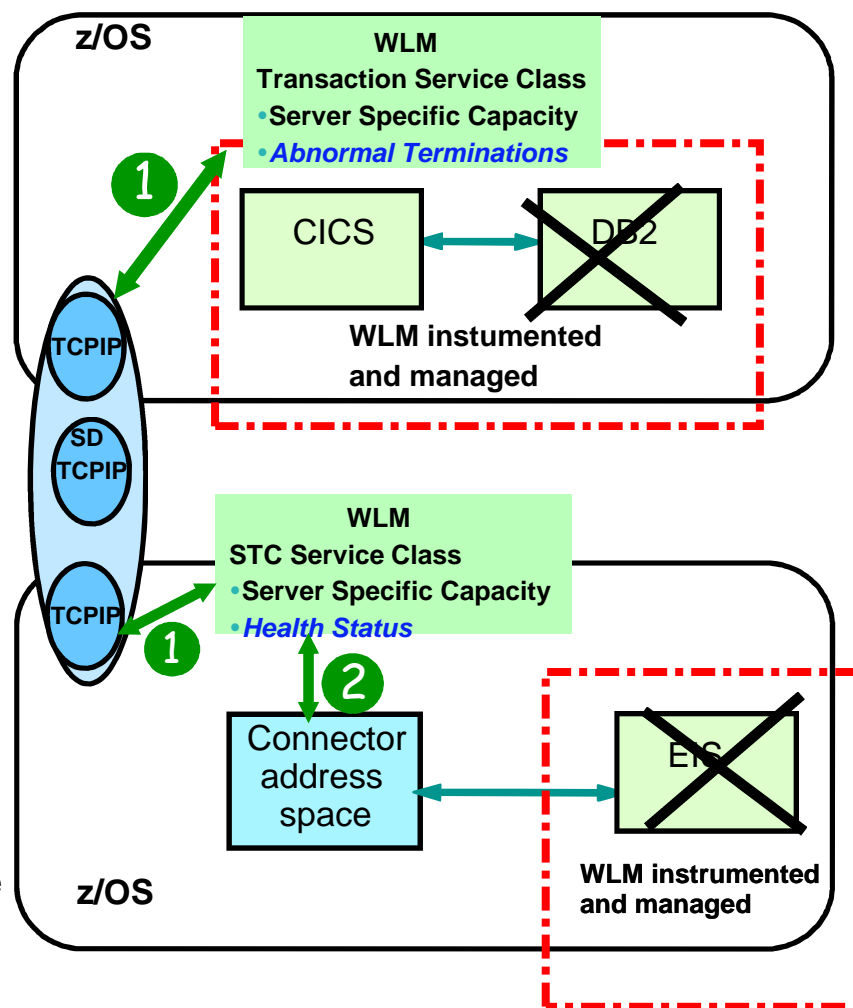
z/OS

WLM
Transaction Service Class
•Server Specific Capacity
•*Abnormal Terminations*

1

CICS

DB2

WLM instumented and managed

TCPIP

SD TCPIP

TCPIP

WLM
STC Service Class
•Server Specific Capacity
•*Health Status*

1

2

Connector address space

EIS

z/OS

WLM instrumented and managed